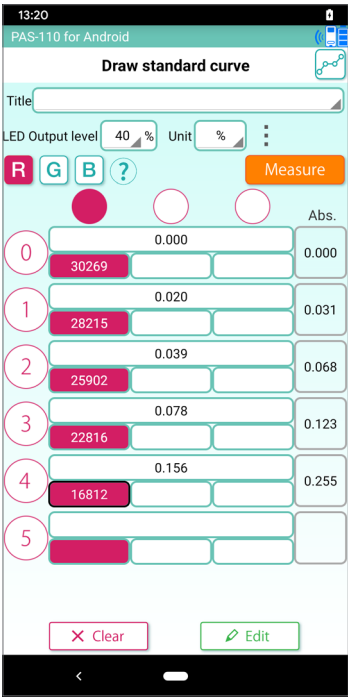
13:20

PAS-110 for Android

Draw standard curve

Title

LED Output level 40 % Unit %

R G B ?

Measure

Abs.

0
0.000
30269
0.000

1
0.020
28215
0.031

2
0.039
25902
0.068

3
0.078
22816
0.123

4
0.156
16812
0.255

5

Clear

Edit